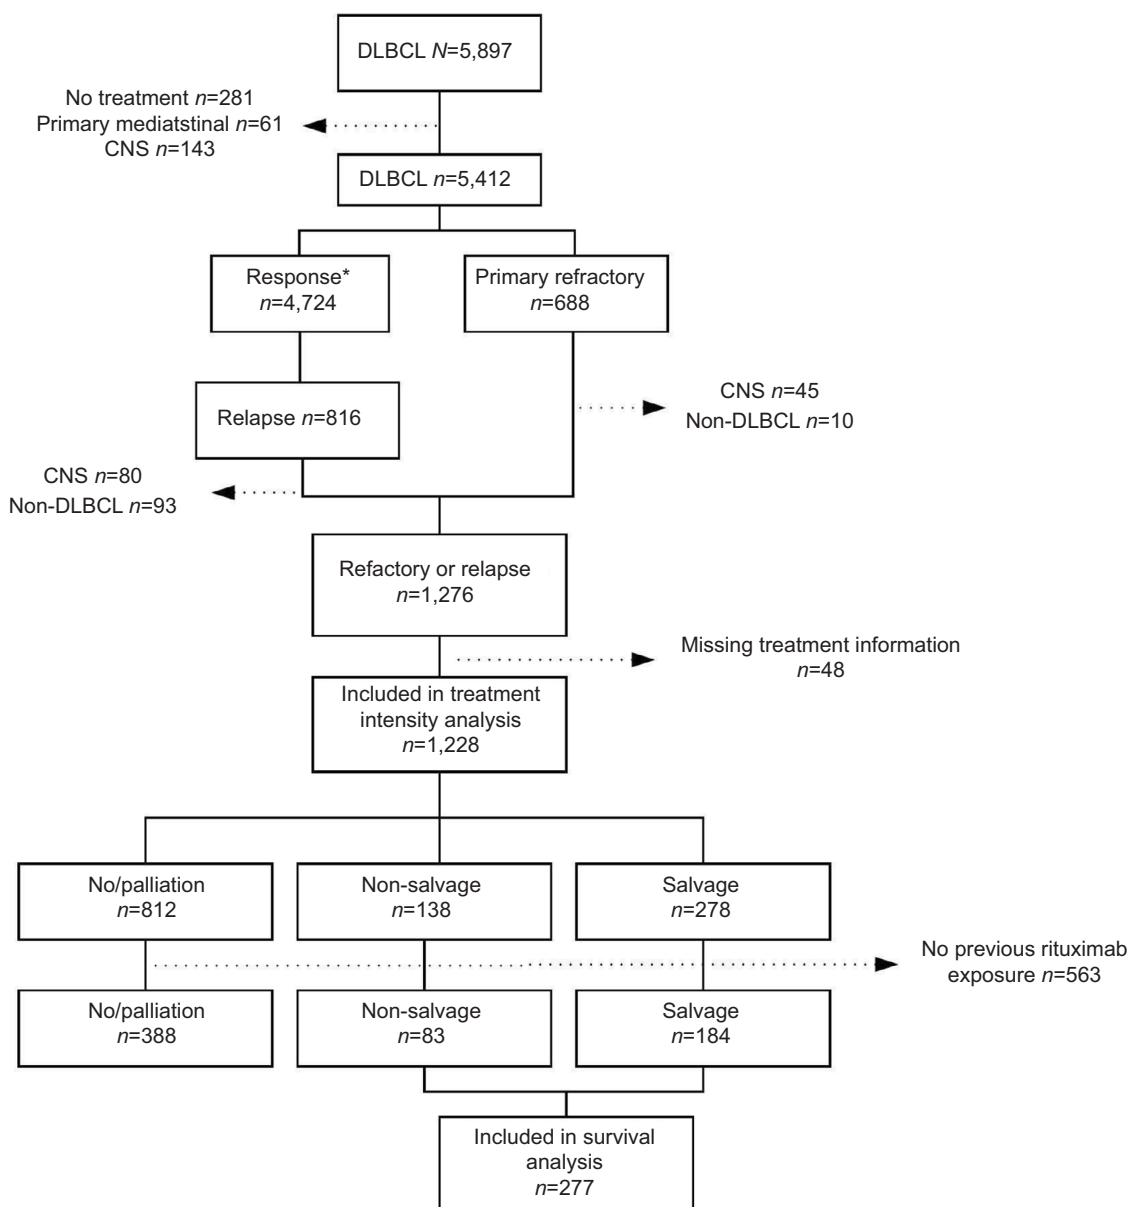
DLBCL $N$=5,897

No treatment $n$=281
Primary mediatstinal $n$=61
CNS $n$=143

DLBCL $n$=5,412

Response*
$n$=4,724

Primary refractory
$n$=688

Relapse $n$=816

CNS $n$=45
Non-DLBCL $n$=10

CNS $n$=80
Non-DLBCL $n$=93

Refactory or relapse
$n$=1,276

Missing treatment information
$n$=48

Included in treatment intensity analysis
$n$=1,228

No/palliation
$n$=812

Non-salvage
$n$=138

Salvage
$n$=278

No previous rituximab exposure $n$=563

No/palliation
$n$=388

Non-salvage
$n$=83

Salvage
$n$=184

Included in survival analysis
$n$=277